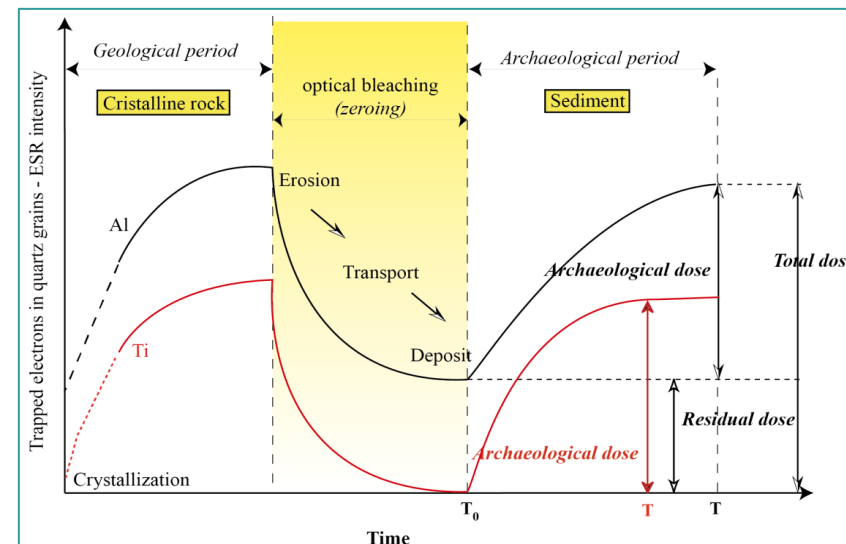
Geological period

Cristalline rock

optical bleaching
(zeroing)

Archaeological period

Sediment

Trapped electrons in quartz grains - ESR intensity

Erosion

Al

Transport

Archaeological dose

Total dos

Ti

Deposit

Residual dose

Archaeological dose

Crystallization

$T_0$

T

T

Time